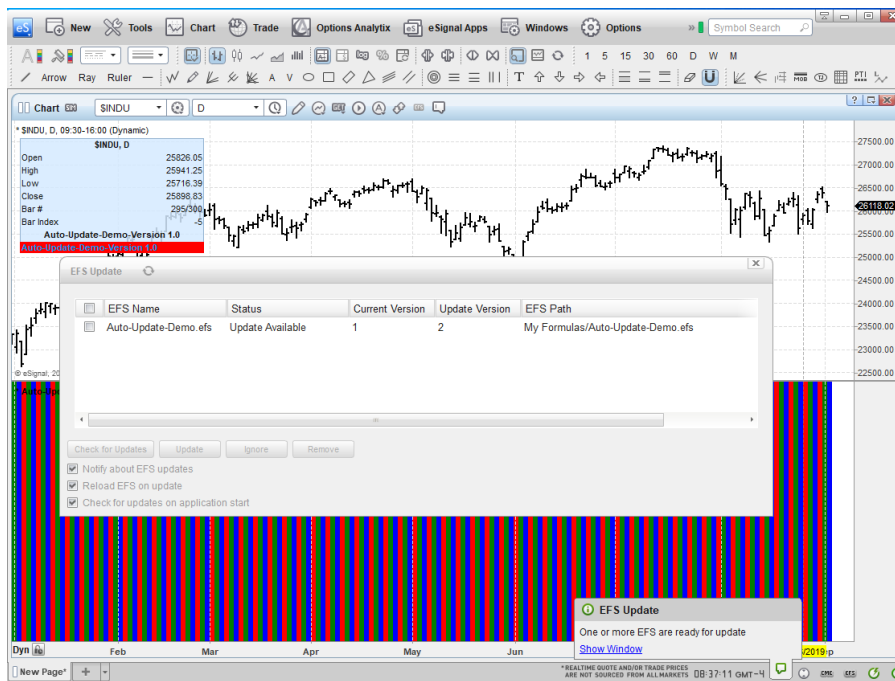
New Tools Chart Trade Options Analytix eSignal Apps Windows Options Symbol Search

1 5 15 30 60 D W M

Arrow Ray Ruler

Chart $INDU D

* $INDU, D, 09:30-16:00 (Dynamic)

| $INDU, D | |
|---|---|
| Open | 25826.05 |
| High | 25941.25 |
| Low | 25716.39 |
| Close | 25898.83 |
| Bar # | 295/300 |
| Bar Index | -5 |

Auto-Update-Demo-Version 1.0
Auto-Update-Demo-Version 1.0

27500.00
27000.00
26500.00
26118.02
25500.00
25000.00
24500.00
24000.00
23500.00
23000.00
22500.00

© eSignal, 20

Auto-Up

EFS Update

| | EFS Name | Status | Current Version | Update Version | EFS Path |
|---|---|---|---|---|---|
| | Auto-Update-Demo.efs | Update Available | 1 | 2 | My Formulas/Auto-Update-Demo.efs |

Check for Updates Update Ignore Remove

Notify about EFS updates
Reload EFS on update
Check for updates on application start

EFS Update
One or more EFS are ready for update
Show Window

Dyn Feb Mar Apr May Jun /2019

New Page*

*REALTIME QUOTE AND/OR TRADE PRICES ARE NOT SOURCED FROM ALL MARKETS 08:37:11 GMT-4